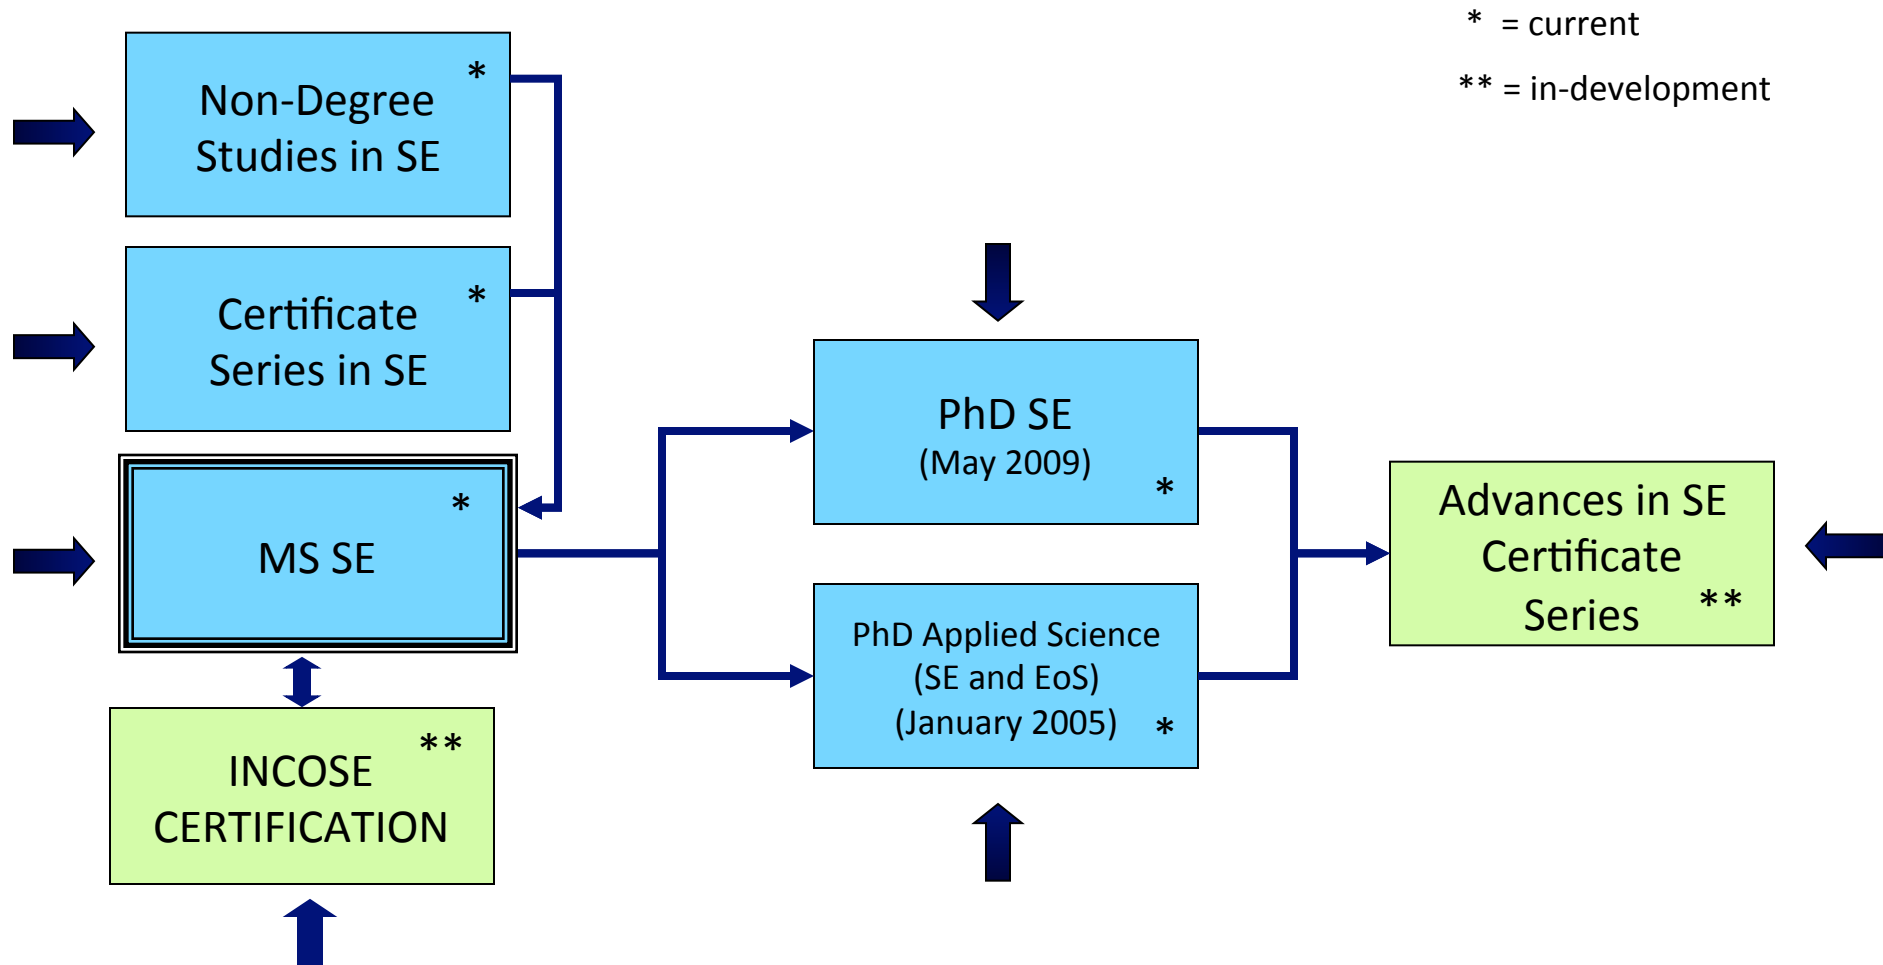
* = current

** = in-development

Non-Degree Studies in SE *

Certificate Series in SE *

MS SE *

INCOSE CERTIFICATION **

PhD SE (May 2009) *

PhD Applied Science (SE and EoS) (January 2005) *

Advances in SE Certificate Series **